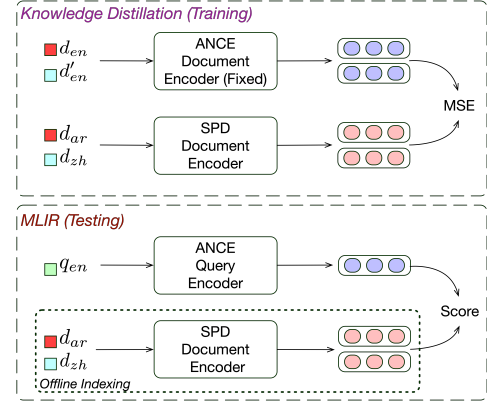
Knowledge Distillation (Training)

$d_{en}$

$d'_{en}$

ANCE Document Encoder (Fixed)

MSE

$d_{ar}$

$d_{zh}$

SPD Document Encoder

MLIR (Testing)

$q_{en}$

ANCE Query Encoder

Score

$d_{ar}$

$d_{zh}$

SPD Document Encoder

Offline Indexing